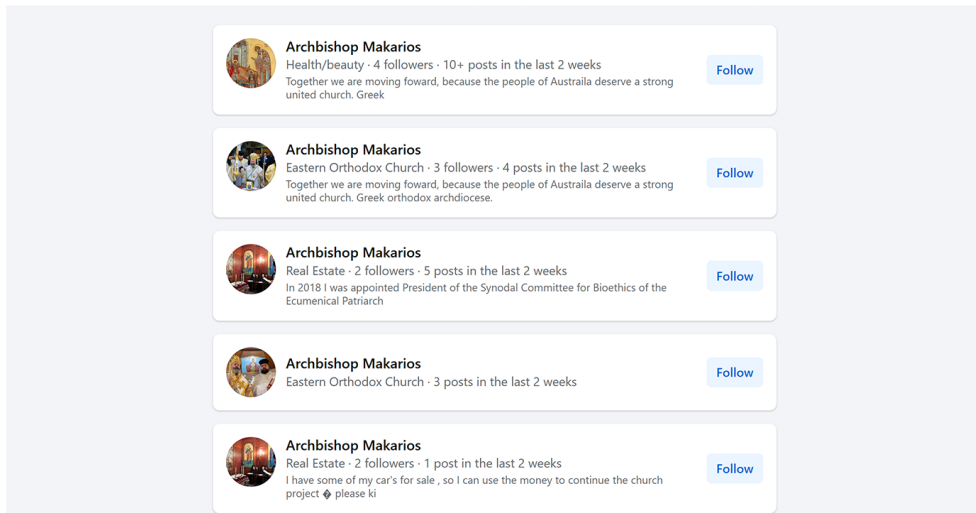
Archbishop Makarios
Health/beauty · 4 followers · 10+ posts in the last 2 weeks
Together we are moving foward, because the people of Austraila deserve a strong united church. Greek
Follow

Archbishop Makarios
Eastern Orthodox Church · 3 followers · 4 posts in the last 2 weeks
Together we are moving foward, because the people of Austraila deserve a strong united church. Greek orthodox archdiocese.
Follow

Archbishop Makarios
Real Estate · 2 followers · 5 posts in the last 2 weeks
In 2018 I was appointed President of the Synodal Committee for Bioethics of the Ecumenical Patriarch
Follow

Archbishop Makarios
Eastern Orthodox Church · 3 posts in the last 2 weeks
Follow

Archbishop Makarios
Real Estate · 2 followers · 1 post in the last 2 weeks
I have some of my car's for sale , so I can use the money to continue the church project � please ki
Follow